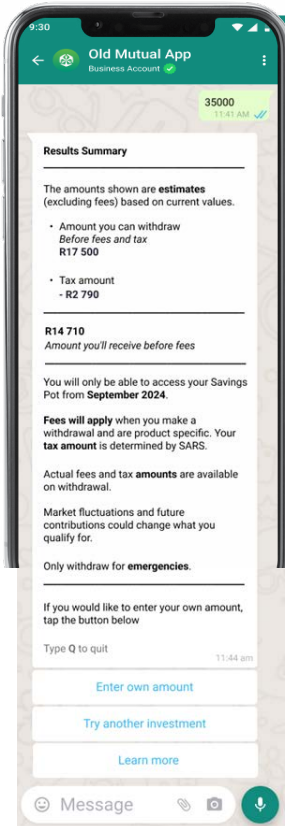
9:30

Old Mutual App
Business Account

35000
11:41 AM

Results Summary

The amounts shown are estimates (excluding fees) based on current values.

• Amount you can withdraw
Before fees and tax
R17 500

• Tax amount
- R2 790

R14 710
Amount you'll receive before fees

You will only be able to access your Savings Pot from September 2024.

Fees will apply when you make a withdrawal and are product specific. Your tax amount is determined by SARS.

Actual fees and tax amounts are available on withdrawal.

Market fluctuations and future contributions could change what you qualify for.

Only withdraw for emergencies.

If you would like to enter your own amount, tap the button below

Type Q to quit
11:44 am

Enter own amount

Try another investment

Learn more

Message